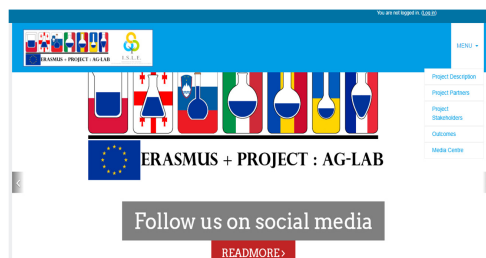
You are not logged in. (Log in)

ERASMUS + PROJECT : AG-LAB

I.S.L.E.

MENU

Project Description

Project Partners

Project Stakeholders

Outcomes

Media Centre

ERASMUS + PROJECT : AG-LAB

Follow us on social media

READMORE›